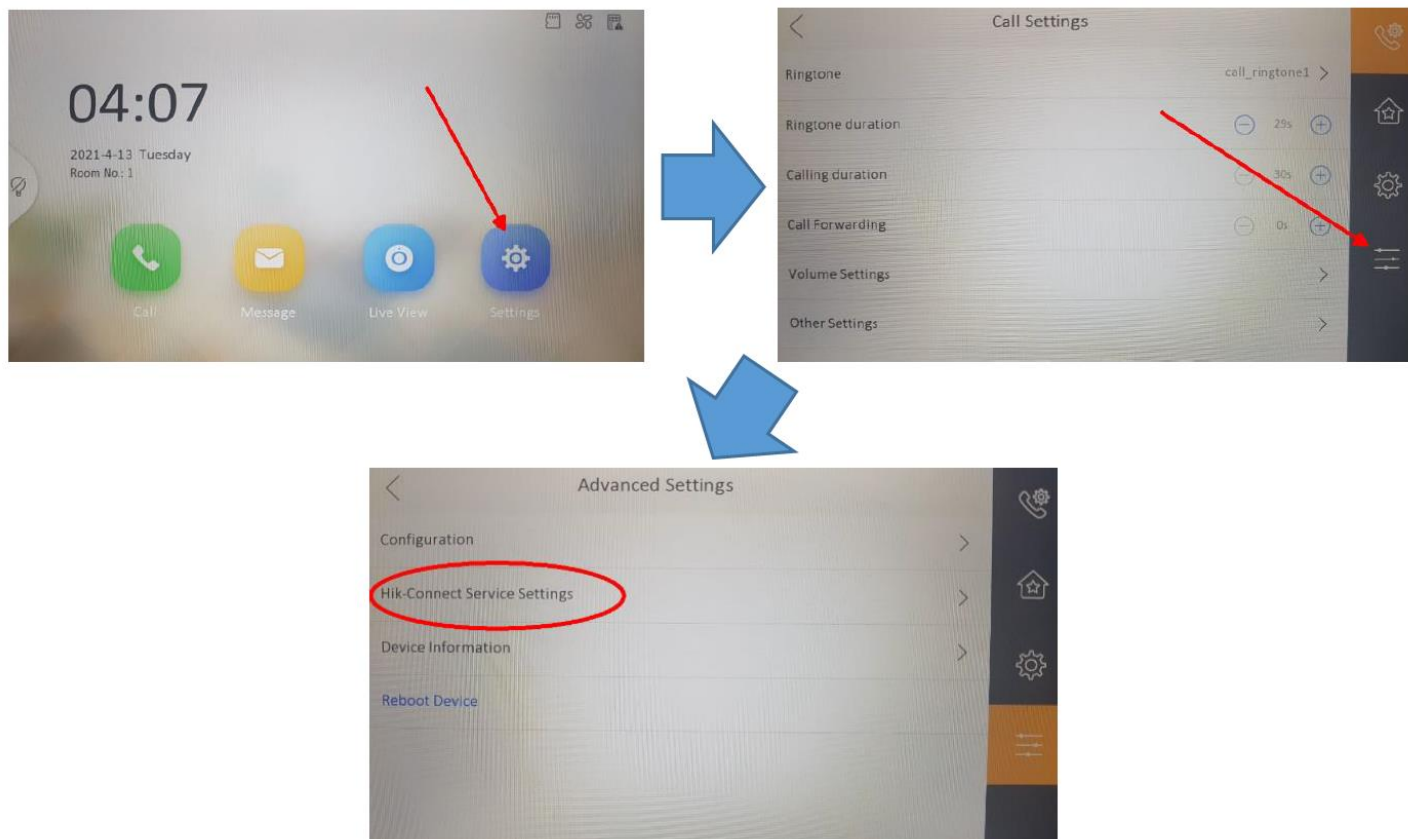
04:07
2021-4-13 Tuesday
Room No.: 1

Call
Message
Live View
Settings

Call Settings
Ringtone call_ringtone1
Ringtone duration 29s
Calling duration 30s
Call Forwarding 0s
Volume Settings
Other Settings

Advanced Settings
Configuration
Hik-Connect Service Settings
Device Information
Reboot Device